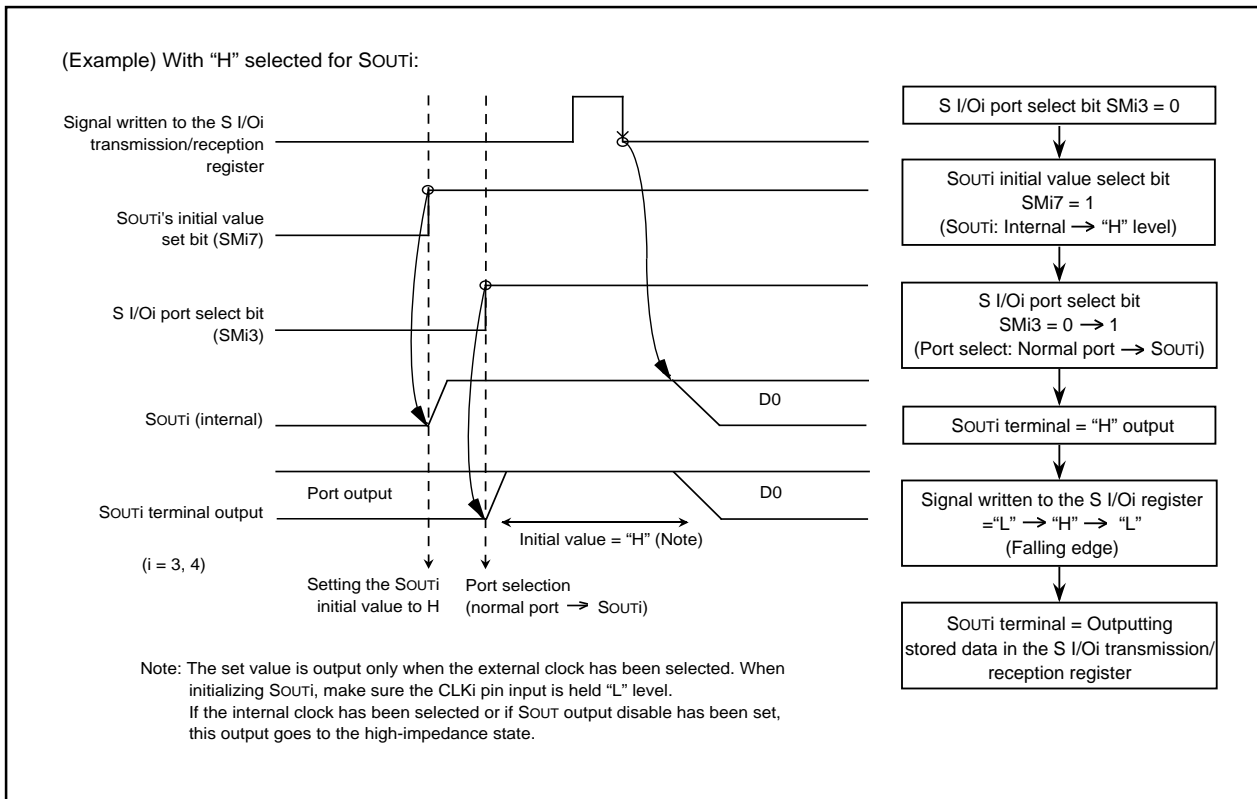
(Example) With "H" selected for SOUTi:

Signal written to the S I/Oi transmission/reception register

SOUTi's initial value set bit (SMi7)

S I/Oi port select bit (SMi3)

SOUTi (internal)

D0

Port output

SOUTi terminal output

D0

Initial value = "H" (Note)

(i = 3, 4)

Setting the SOUTi initial value to H

Port selection (normal port $\rightarrow$ SOUTi)

S I/Oi port select bit SMi3 = 0

SOUTi initial value select bit SMi7 = 1 (SOUTi: Internal $\rightarrow$ "H" level)

S I/Oi port select bit SMi3 = 0 $\rightarrow$ 1 (Port select: Normal port $\rightarrow$ SOUTi)

SOUTi terminal = "H" output

Signal written to the S I/Oi register ="L" $\rightarrow$ "H" $\rightarrow$ "L" (Falling edge)

SOUTi terminal = Outputting stored data in the S I/Oi transmission/ reception register

Note: The set value is output only when the external clock has been selected. When initializing SOUTi, make sure the CLKi pin input is held "L" level.
If the internal clock has been selected or if SOUT output disable has been set, this output goes to the high-impedance state.